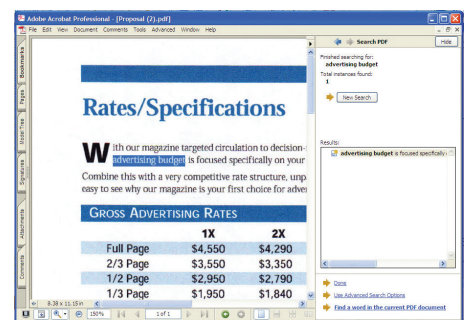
Adobe Acrobat Professional - [Proposal (2).pdf]

File Edit View Document Comments Tools Advanced Window Help

Bookmarks
Pages
Model Tree
Signatures
Attachments
Comments

Rates/Specifications

With our magazine targeted circulation to decision-
advertising budget is focused specifically on your

Combine this with a very competitive rate structure, unp
easy to see why our magazine is your first choice for adve

GROSS ADVERTISING RATES

| | 1X | 2X |
|---|---|---|
| Full Page | \$4,550 | \$4,290 |
| 2/3 Page | \$3,550 | \$3,350 |
| 1/2 Page | \$2,950 | \$2,790 |
| 1/3 Page | \$1,950 | \$1,840 |

8.38 x 11.15 in

150%

1 of 1

Search PDF

Hide

Finished searching for:
advertising budget
Total instances found:
1

New Search

Results:

advertising budget is focused specifically

Done

Use Advanced Search Options

Find a word in the current PDF document